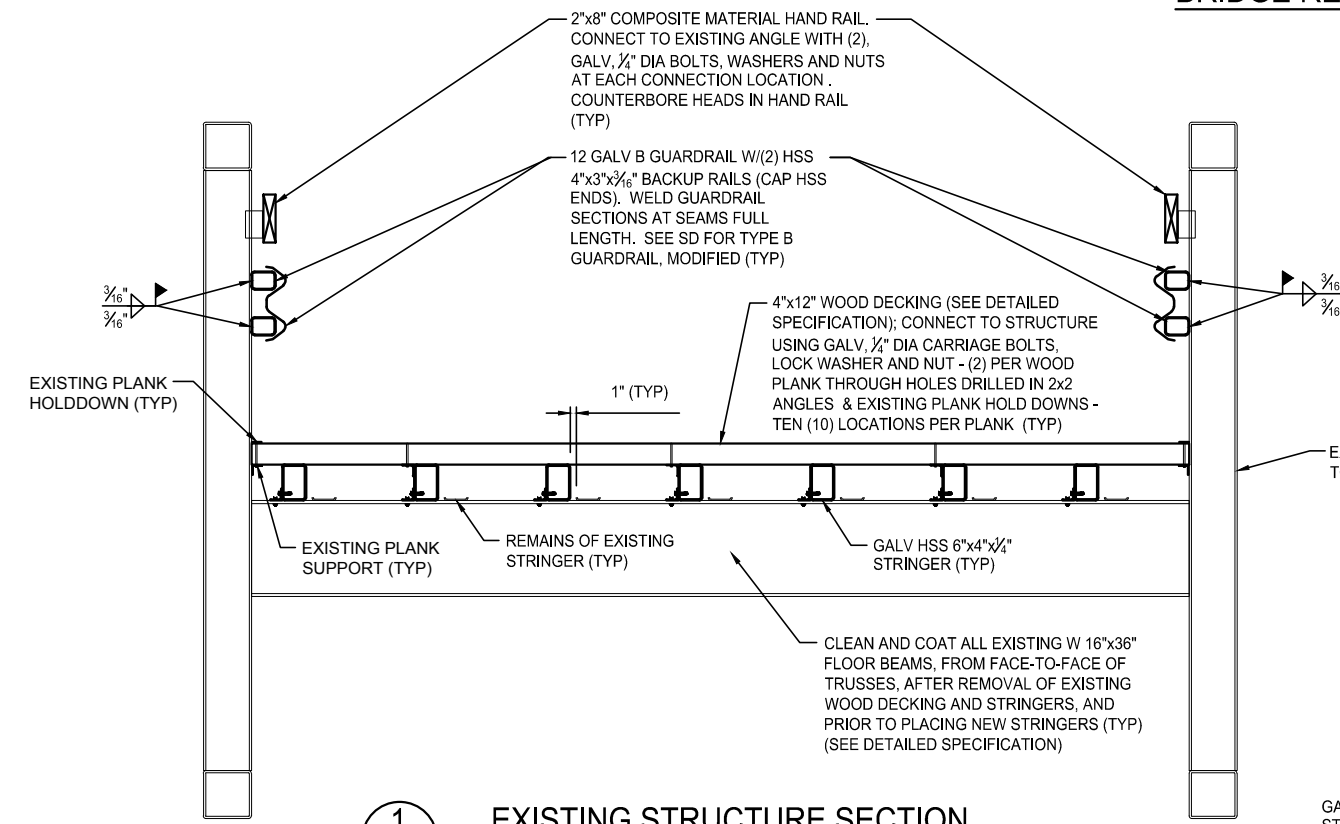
BRIDGE RE

2"x8" COMPOSITE MATERIAL HAND RAIL. CONNECT TO EXISTING ANGLE WITH (2), GALV, $\frac{1}{4}$" DIA BOLTS, WASHERS AND NUTS AT EACH CONNECTION LOCATION . COUNTERBORE HEADS IN HAND RAIL (TYP)

12 GALV B GUARDRAIL W/(2) HSS 4"x3"x$\frac{3}{16}$" BACKUP RAILS (CAP HSS ENDS). WELD GUARDRAIL SECTIONS AT SEAMS FULL LENGTH. SEE SD FOR TYPE B GUARDRAIL, MODIFIED (TYP)

$\frac{3}{16}$"
$\frac{3}{16}$"

$\frac{3}{16}$
$\frac{3}{16}$

4"x12" WOOD DECKING (SEE DETAILED SPECIFICATION); CONNECT TO STRUCTURE USING GALV, $\frac{1}{4}$" DIA CARRIAGE BOLTS, LOCK WASHER AND NUT - (2) PER WOOD PLANK THROUGH HOLES DRILLED IN 2x2 ANGLES & EXISTING PLANK HOLD DOWNS - TEN (10) LOCATIONS PER PLANK (TYP)

EXISTING PLANK HOLDDOWN (TYP)

1" (TYP)

E
T

EXISTING PLANK SUPPORT (TYP)

REMAINS OF EXISTING STRINGER (TYP)

GALV HSS 6"x4"x$\frac{1}{4}$" STRINGER (TYP)

CLEAN AND COAT ALL EXISTING W 16"x36" FLOOR BEAMS, FROM FACE-TO-FACE OF TRUSSES, AFTER REMOVAL OF EXISTING WOOD DECKING AND STRINGERS, AND PRIOR TO PLACING NEW STRINGERS (TYP) (SEE DETAILED SPECIFICATION)

1

EXISTING STRUCTURE SECTION

GA
ST